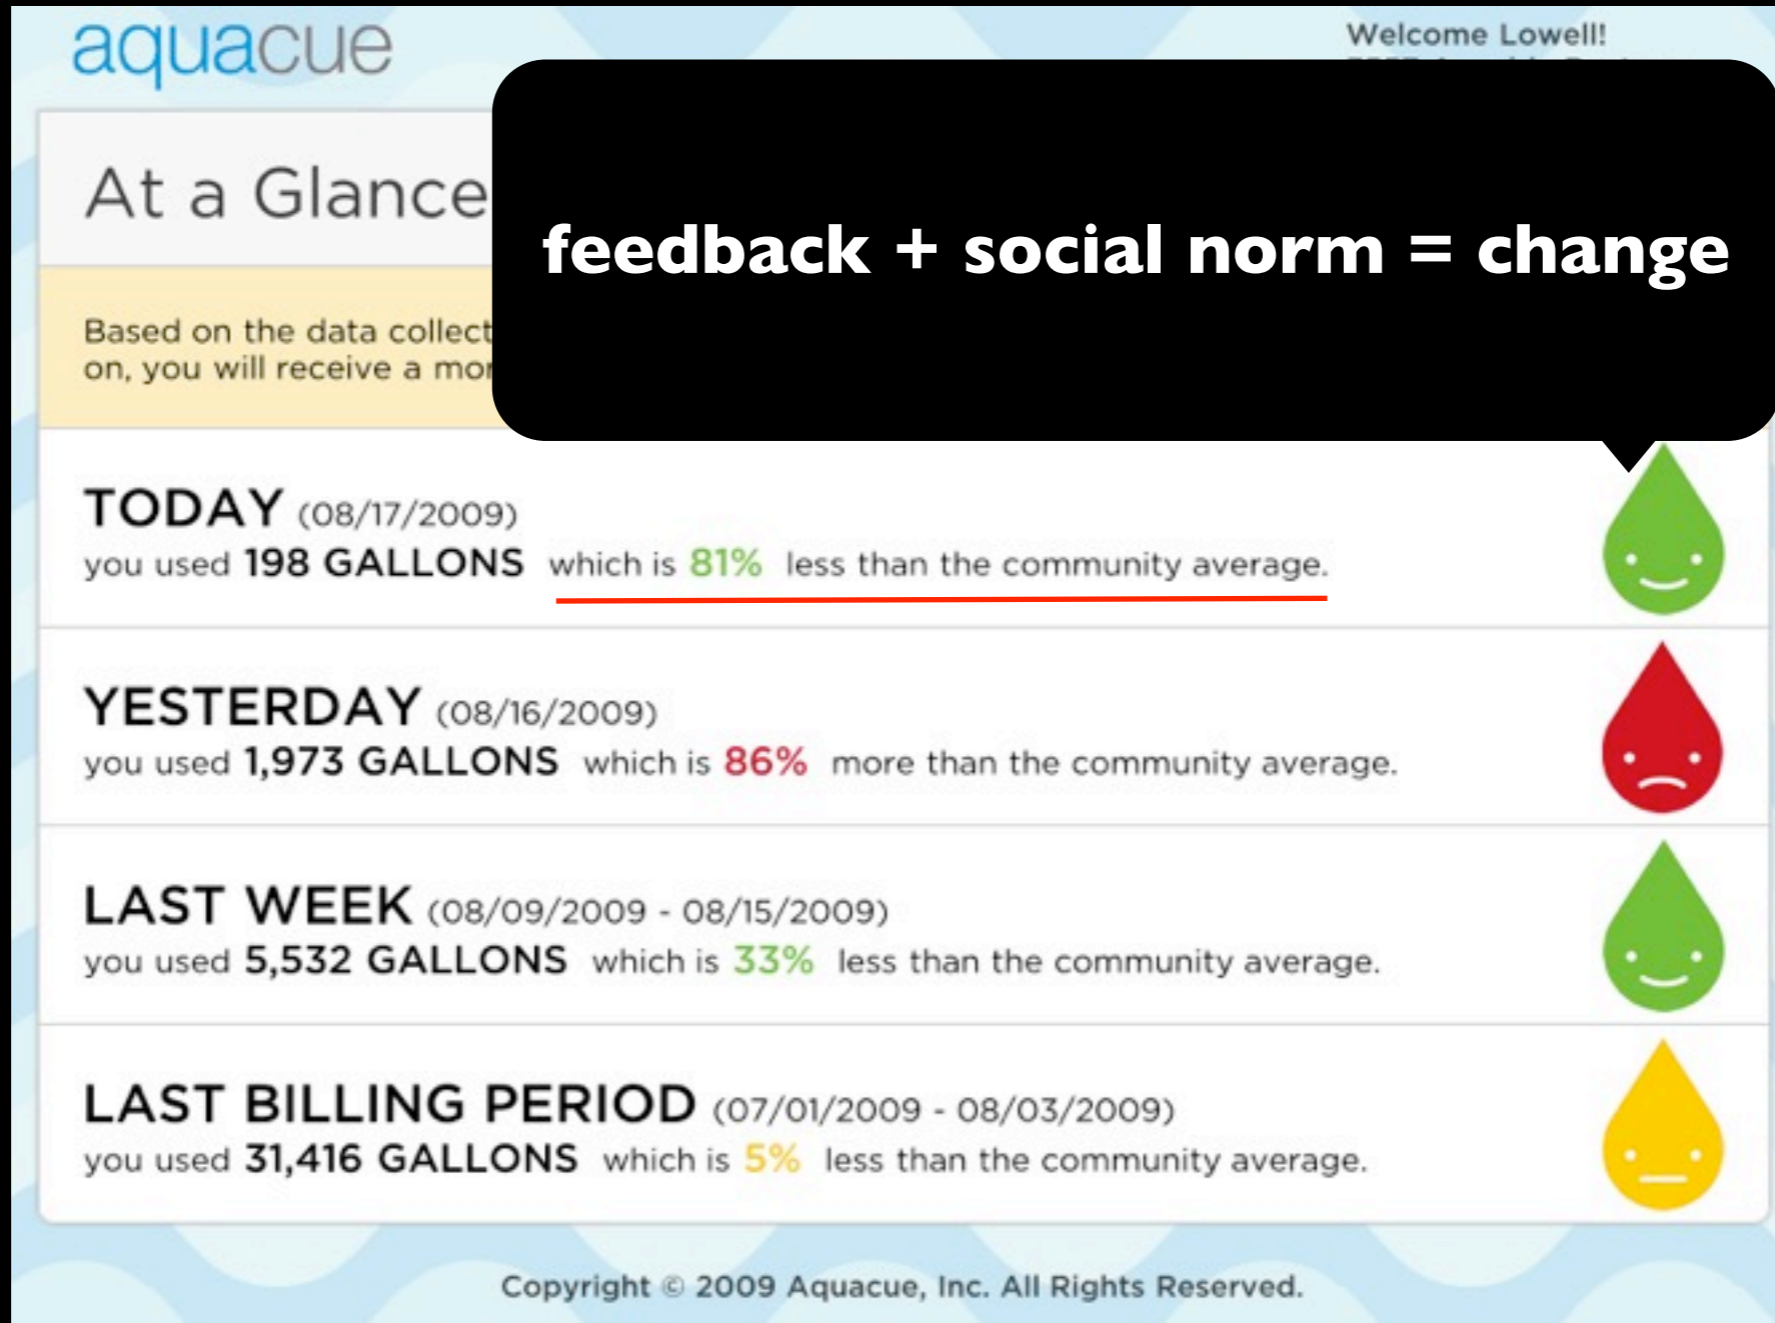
aquacue

Welcome Lowell!

At a Glance

feedback + social norm = change

Based on the data collect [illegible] on, you will receive a mo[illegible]

TODAY (08/17/2009)
you used 198 GALLONS which is 81% less than the community average.

YESTERDAY (08/16/2009)
you used 1,973 GALLONS which is 86% more than the community average.

LAST WEEK (08/09/2009 - 08/15/2009)
you used 5,532 GALLONS which is 33% less than the community average.

LAST BILLING PERIOD (07/01/2009 - 08/03/2009)
you used 31,416 GALLONS which is 5% less than the community average.

Copyright © 2009 Aquacue, Inc. All Rights Reserved.